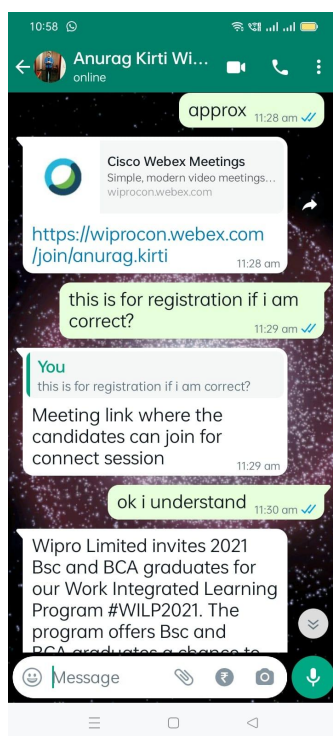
10:58

Anurag Kirti Wi...
online

approx 11:28 am

Cisco Webex Meetings
Simple, modern video meetings...
wiprocon.webex.com

https://wiprocon.webex.com/join/anurag.kirti 11:28 am

this is for registration if i am correct? 11:29 am

You
this is for registration if i am correct?

Meeting link where the candidates can join for connect session 11:29 am

ok i understand 11:30 am

Wipro Limited invites 2021 Bsc and BCA graduates for our Work Integrated Learning Program #WILP2021. The program offers Bsc and BCA graduates a chance to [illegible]

Message